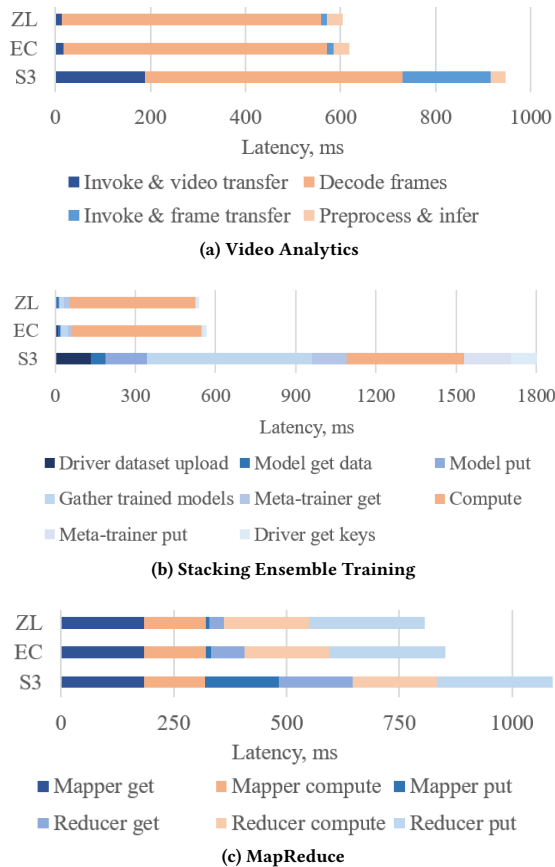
ZL
EC
S3
0 200 400 600 800 1000
Latency, ms
Invoke & video transfer
Decode frames
Invoke & frame transfer
Preprocess & infer
(a) Video Analytics

ZL
EC
S3
0 300 600 900 1200 1500 1800
Latency, ms
Driver dataset upload
Model get data
Model put
Gather trained models
Meta-trainer get
Compute
Meta-trainer put
Driver get keys
(b) Stacking Ensemble Training

ZL
EC
S3
0 250 500 750 1000
Latency, ms
Mapper get
Mapper compute
Mapper put
Reducer get
Reducer compute
Reducer put
(c) MapReduce